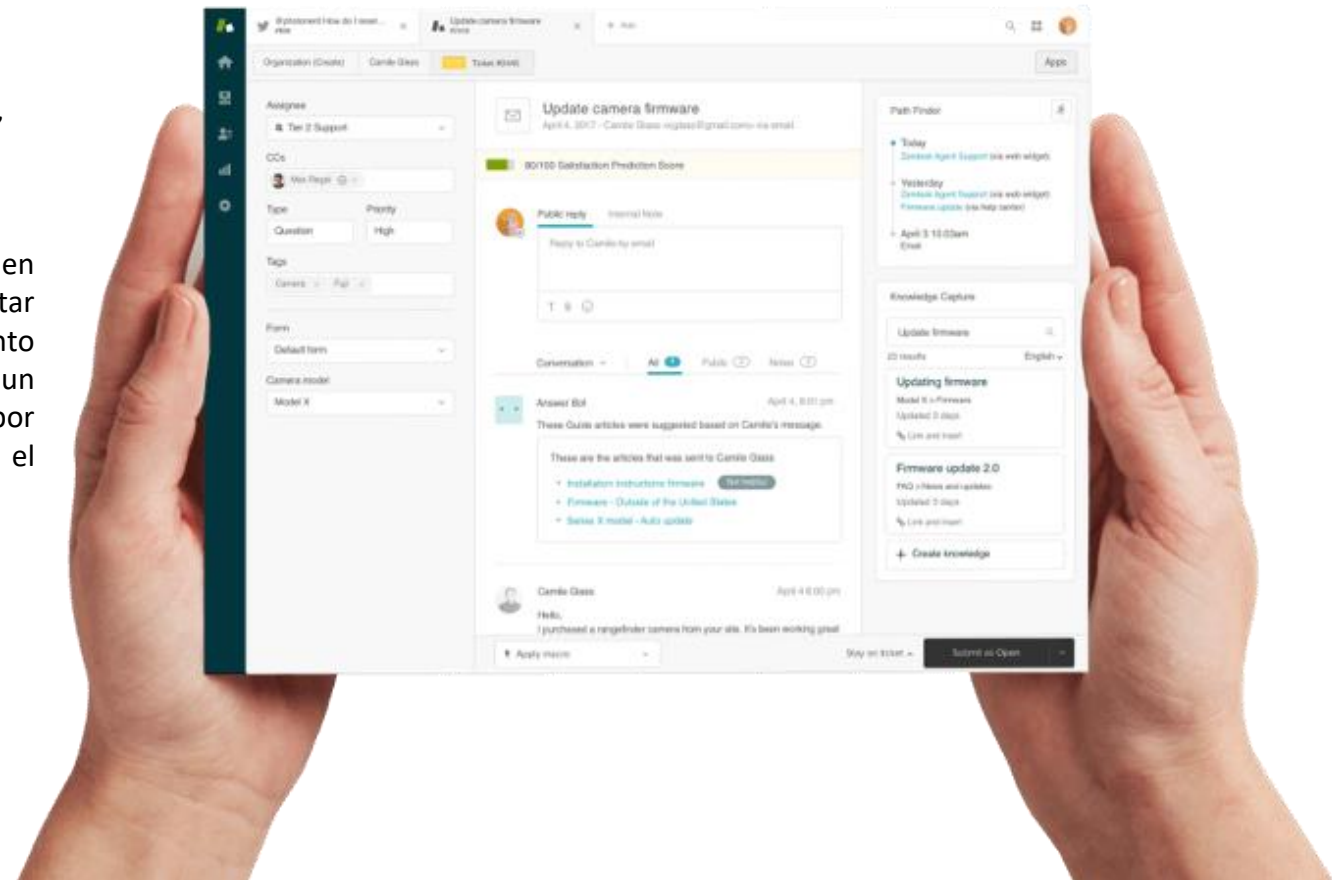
,

en
tar
nto
un
por
el

@photoment How do I reset... #### Update camera firmware #### + Add

Organization (Create) Camile Glass Ticket #### Apps

Assignee
Tier 2 Support
CCs
Max Regal
Type Priority
Question High
Tags
Camera Fuji
Form
Default form
Camera model
Model X

Update camera firmware
April 4, 2017 · Camile Glass ##### via email

80/100 Satisfaction Prediction Score

Public reply Internal Note
Reply to Camile by email

Conversation All Public Notes

Answer Bot April 4, 8:00 pm
These Guide articles were suggested based on Camile's message.
These are the articles that was sent to Camile Glass
Installation instructions firmware Not Helpful
Firmware - Outside of the United States
Series X model - Auto update

Camile Glass April 4 6:00 pm
Hello,
I purchased a rangefinder camera from your site. It's been working great

Apply macro Stay on ticket Submit as Open

Path Finder
Today
Zendesk Agent Support (via web widget)
Yesterday
Zendesk Agent Support (via web widget)
Firmware update (via help center)
April 3 10:03am
Email

Knowledge Capture
Update firmware
20 results English
Updating firmware
Model X > Firmware
Updated 3 days
Link and insert
Firmware update 2.0
FAQ > News and updates
Updated 3 days
Link and insert
+ Create knowledge